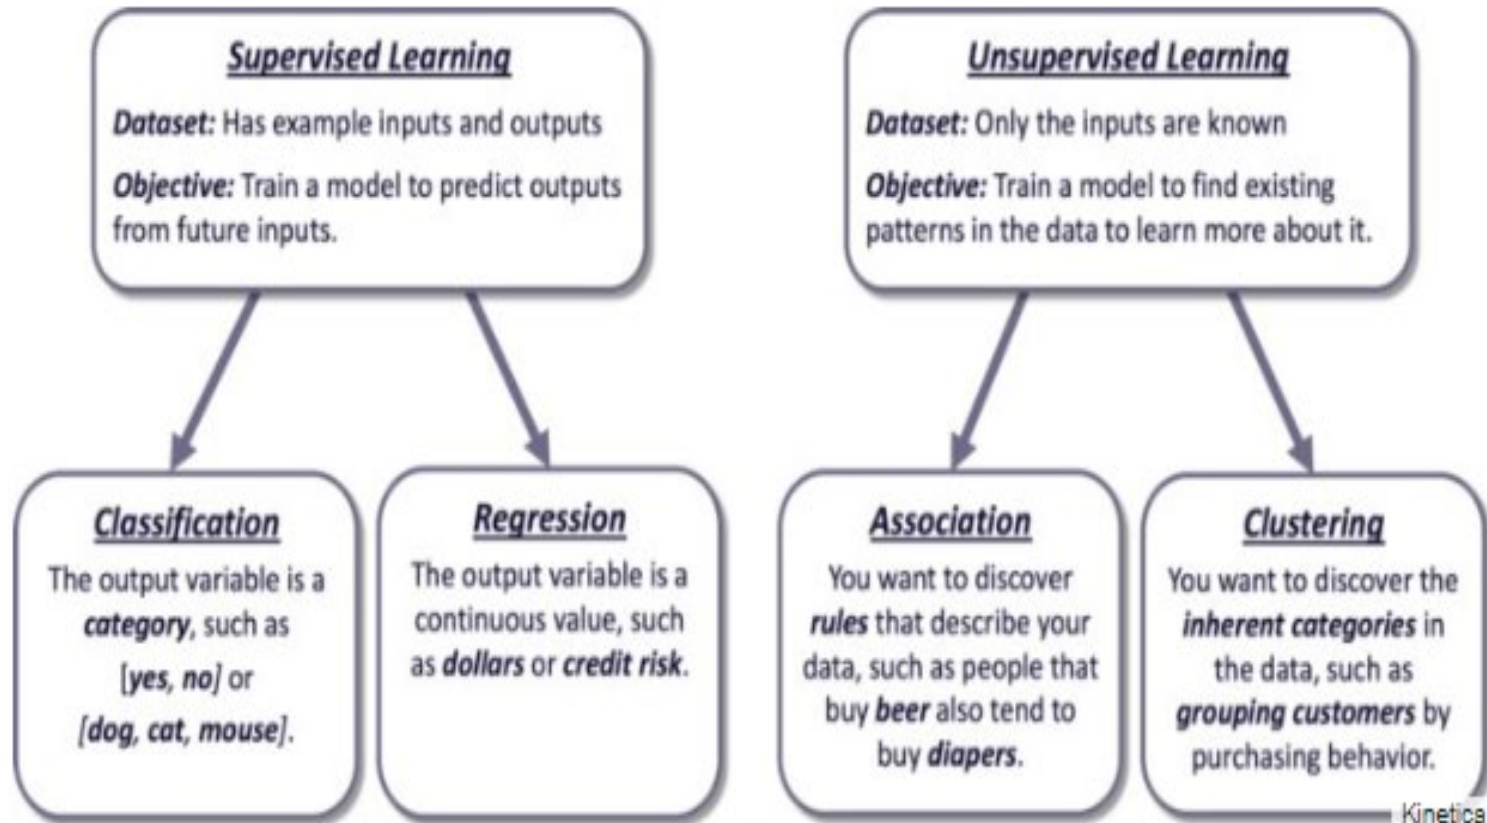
Supervised Learning

Dataset: Has example inputs and outputs

Objective: Train a model to predict outputs from future inputs.

Unsupervised Learning

Dataset: Only the inputs are known

Objective: Train a model to find existing patterns in the data to learn more about it.

Classification

The output variable is a category, such as [yes, no] or [dog, cat, mouse].

Regression

The output variable is a continuous value, such as dollars or credit risk.

Association

You want to discover rules that describe your data, such as people that buy beer also tend to buy diapers.

Clustering

You want to discover the inherent categories in the data, such as grouping customers by purchasing behavior.

Kinetica